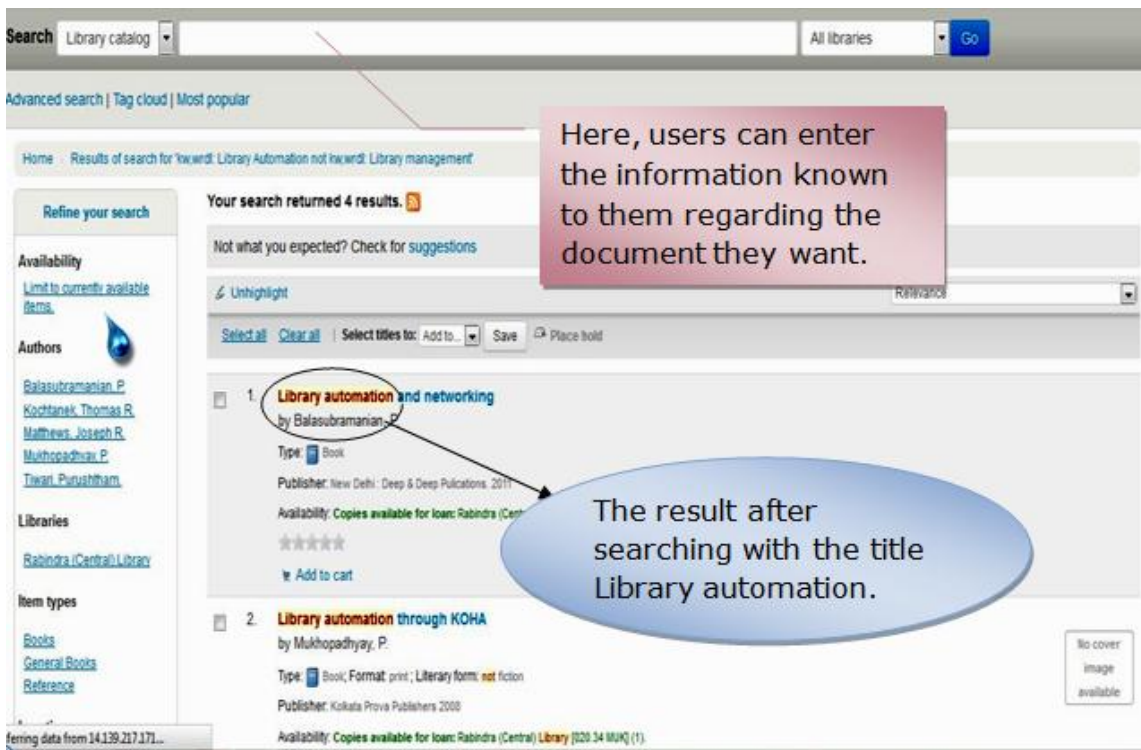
Search Library catalog All libraries Go

Advanced search | Tag cloud | Most popular

Here, users can enter the information known to them regarding the document they want.

Home › Results of search for 'kw,wrdl: Library Automation not kw,wrdl: Library management'

Refine your search

Your search returned 4 results.

Not what you expected? Check for suggestions

Availability

Limit to currently available items.

Unhighlight

Relevance

Select all Clear all | Select titles to: Add to... Save Place hold

Authors

Balasubramanian, P.
Kochtanek, Thomas R.
Matthews, Joseph R.
Mukhopadhyay, P.
Tiwari, Purushtham.

1. Library automation and networking
by Balasubramanian, P.
Type: Book
Publisher: New Delhi : Deep & Deep Pulications. 2011
Availability: Copies available for loan: Rabindra (Cent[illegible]

Libraries

Rabindra (Central) Library

The result after searching with the title Library automation.

Add to cart

Item types

Books
General Books
Reference

2. Library automation through KOHA
by Mukhopadhyay, P.
Type: Book; Format: print ; Literary form: not fiction
Publisher: Kolkata Prova Publishers 2008
Availability: Copies available for loan: Rabindra (Central) Library [020.34 MUK] (1).

No cover image available

ferring data from 14.139.217.171...